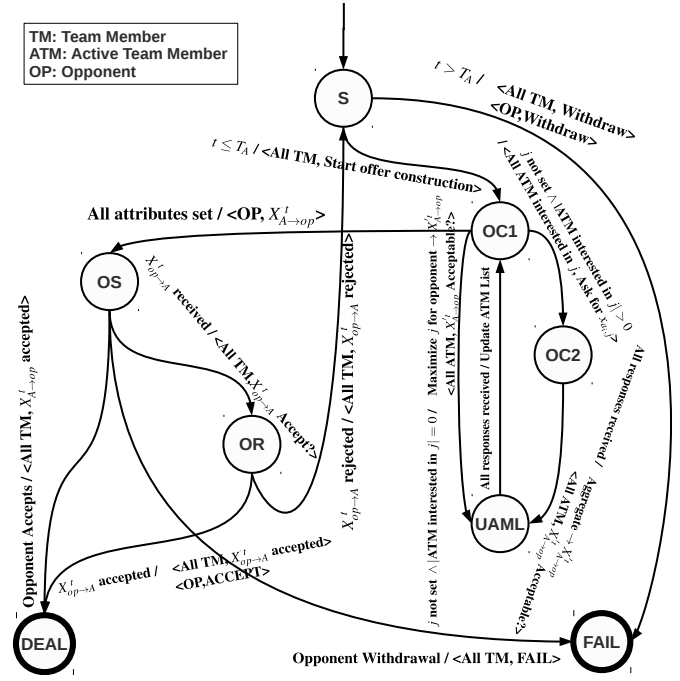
TM: Team Member
ATM: Active Team Member
OP: Opponent

S

$t > T_A$ / <All TM, Withdraw> <OP,Withdraw>

$t \leq T_A$ / <All TM, Start offer construction>

All attributes set / <OP, $X^t_{A \to op}$>

OC1

OS

$X^t_{op \to A}$ received / <All TM,$X^t_{op \to A}$ Accept?>

$X^t_{op \to A}$ rejected

rejected / <All TM, $X^t_{op \to A}$ rejected>

j not set $\wedge$ |ATM interested in $j| > 0$ / <All ATM interested in j>, Ask for $x_{j}$>

Maximize j for opponent $\to X^t_{A \to op}$ <All ATM, $X^t_{A \to op}$ Acceptable?>

OC2

All responses received /

All responses received / Update ATM List

OR

Aggregate $\to X^t_{A \to op}$ <All ATM, $X^t_{A \to op}$ Acceptable?>

Opponent Accepts / <All TM, $X^t_{A \to op}$ accepted>

j not set $\wedge$ |ATM interested in $j| = 0$ /

UAML

<All TM,$X^t_{op \to A}$ accepted> <OP,ACCEPT>

$X^t_{op \to A}$ accepted /

DEAL

FAIL

Opponent Withdrawal / <All TM, FAIL>